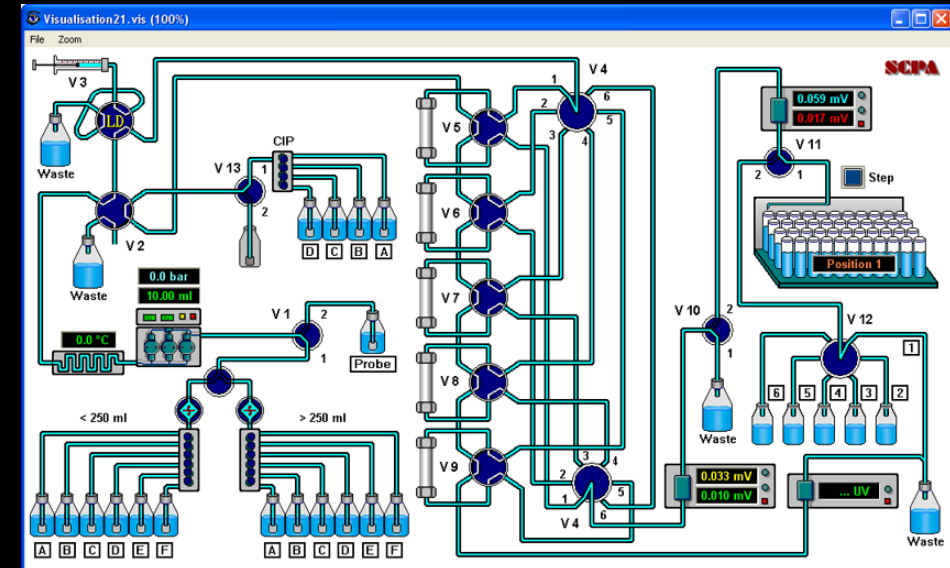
Visualisation21.vis (100%)

File Zoom

SCPA

V 3

LD

Waste

V 2

Waste

CIP

V 13

1

2

D C B A

0.0 bar

10.00 ml

0.0 °C

V 1

2

1

Probe

< 250 ml

> 250 ml

A B C D E F

A B C D E F

V 5

V 6

V 7

V 8

V 9

V 4

1 2 3 4 5 6

V 4

1 2 3 4 5 6

0.059 mV

0.017 mV

V 11

2 1

Step

Position 1

V 10

2

1

Waste

V 12

1

6 5 4 3 2

0.033 mV

0.010 mV

... UV

Waste